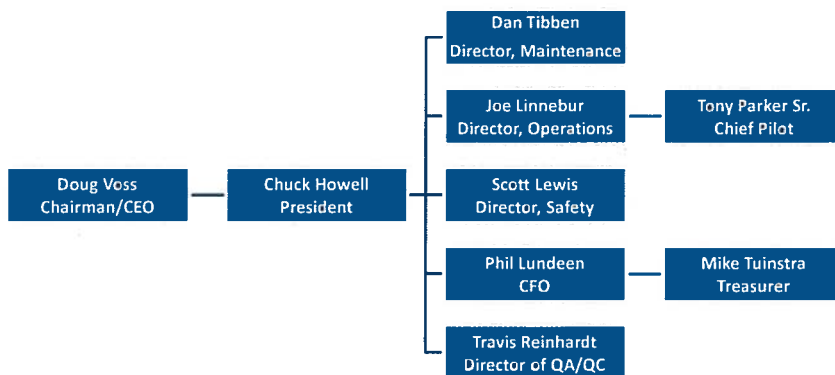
Doug Voss
Chairman/CEO

Chuck Howell
President

Dan Tibben
Director, Maintenance

Joe Linnebur
Director, Operations

Tony Parker Sr.
Chief Pilot

Scott Lewis
Director, Safety

Phil Lundeen
CFO

Mike Tuinstra
Treasurer

Travis Reinhardt
Director of QA/QC